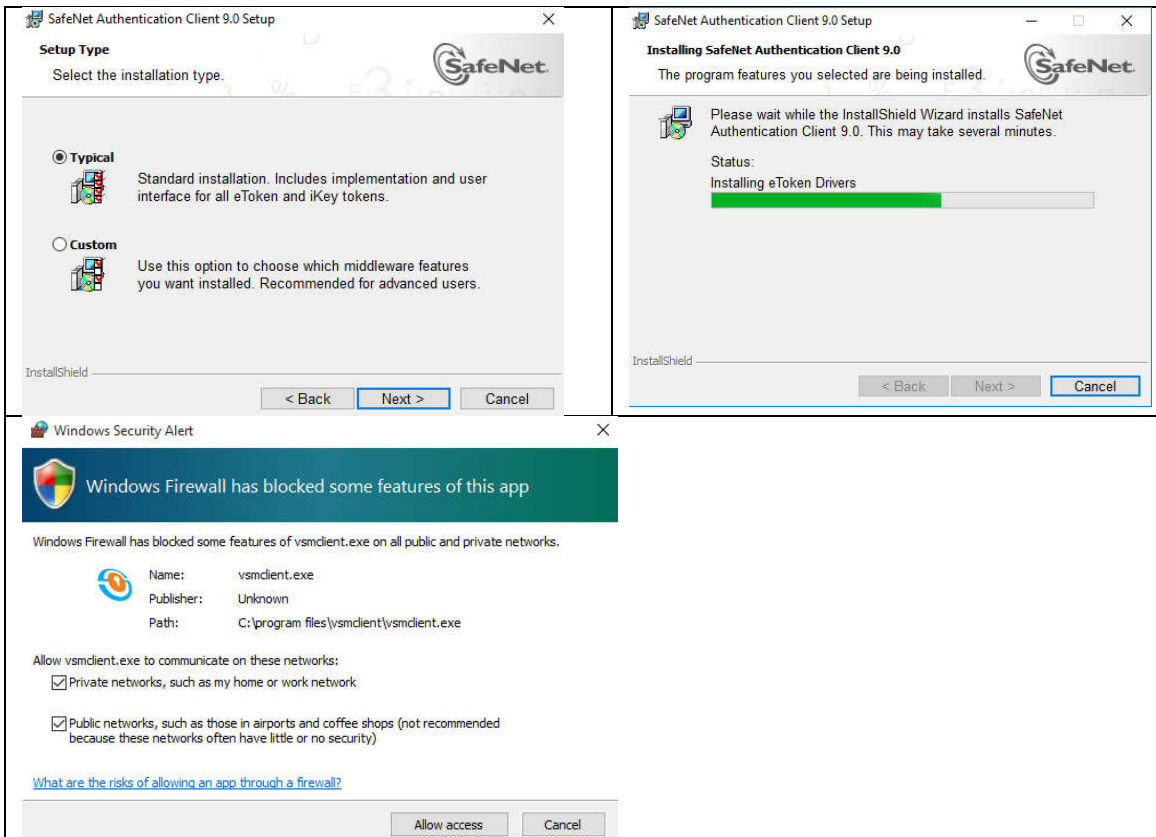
SafeNet Authentication Client 9.0 Setup ✕

Setup Type
Select the installation type.

SafeNet

Typical
Standard installation. Includes implementation and user interface for all eToken and iKey tokens.

Custom
Use this option to choose which middleware features you want installed. Recommended for advanced users.

InstallShield

< Back Next > Cancel

SafeNet Authentication Client 9.0 Setup ✕

Installing SafeNet Authentication Client 9.0
The program features you selected are being installed.

SafeNet

Please wait while the InstallShield Wizard installs SafeNet Authentication Client 9.0. This may take several minutes.

Status:
Installing eToken Drivers

InstallShield

< Back Next > Cancel

Windows Security Alert ✕

Windows Firewall has blocked some features of this app

Windows Firewall has blocked some features of vsmclient.exe on all public and private networks.

Name: vsmclient.exe
Publisher: Unknown
Path: C:\program files\vsmclient\vsmclient.exe

Allow vsmclient.exe to communicate on these networks:
Private networks, such as my home or work network

Public networks, such as those in airports and coffee shops (not recommended because these networks often have little or no security)

What are the risks of allowing an app through a firewall?

Allow access Cancel